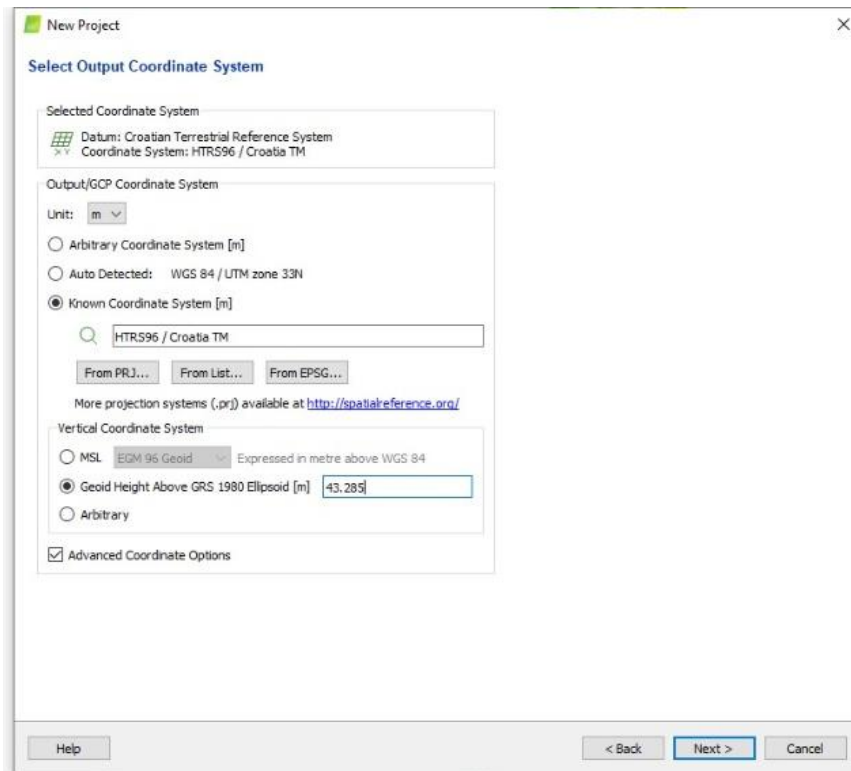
New Project

Select Output Coordinate System

Selected Coordinate System

Datum: Croatian Terrestrial Reference System
Coordinate System: HTRS96 / Croatia TM

Output/GCP Coordinate System

Unit: m

Arbitrary Coordinate System [m]

Auto Detected: WGS 84 / UTM zone 33N

Known Coordinate System [m]

HTRS96 / Croatia TM

From PRJ... From List... From EPSG...

More projection systems (.prj) available at http://spatialreference.org/

Vertical Coordinate System

MSL EGM 96 Geoid Expressed in metre above WGS 84

Geoid Height Above GRS 1980 Ellipsoid [m] 43.285

Arbitrary

Advanced Coordinate Options

Help

< Back Next > Cancel